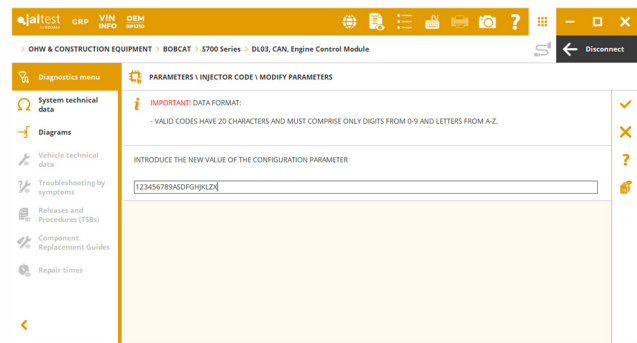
jaltest by COJALI GRP VIN INFO OEM

> OHW & CONSTRUCTION EQUIPMENT > BOBCAT > S700 Series > DL03, CAN, Engine Control Module

Disconnect

Diagnostics menu

System technical data

Diagrams

Vehicle technical data

Troubleshooting by symptoms

Releases and Procedures (TSBs)

Component Replacement Guides

Repair times

PARAMETERS \ INJECTOR CODE \ MODIFY PARAMETERS

IMPORTANT! DATA FORMAT:

- VALID CODES HAVE 20 CHARACTERS AND MUST COMPRISE ONLY DIGITS FROM 0-9 AND LETTERS FROM A-Z.

INTRODUCE THE NEW VALUE OF THE CONFIGURATION PARAMETER

123456789ASDFGHJKLZX